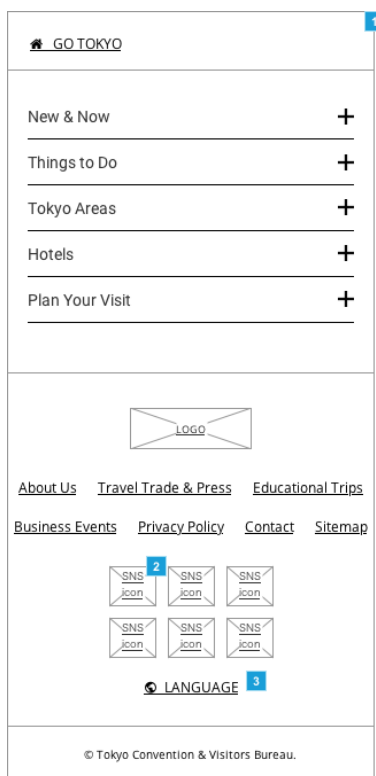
1

GO TOKYO

New & Now +

Things to Do +

Tokyo Areas +

Hotels +

Plan Your Visit +

LOGO

About Us Travel Trade & Press Educational Trips

Business Events Privacy Policy Contact Sitemap

SNS icon 2 SNS icon SNS icon

SNS icon SNS icon SNS icon

LANGUAGE 3

© Tokyo Convention & Visitors Bureau.